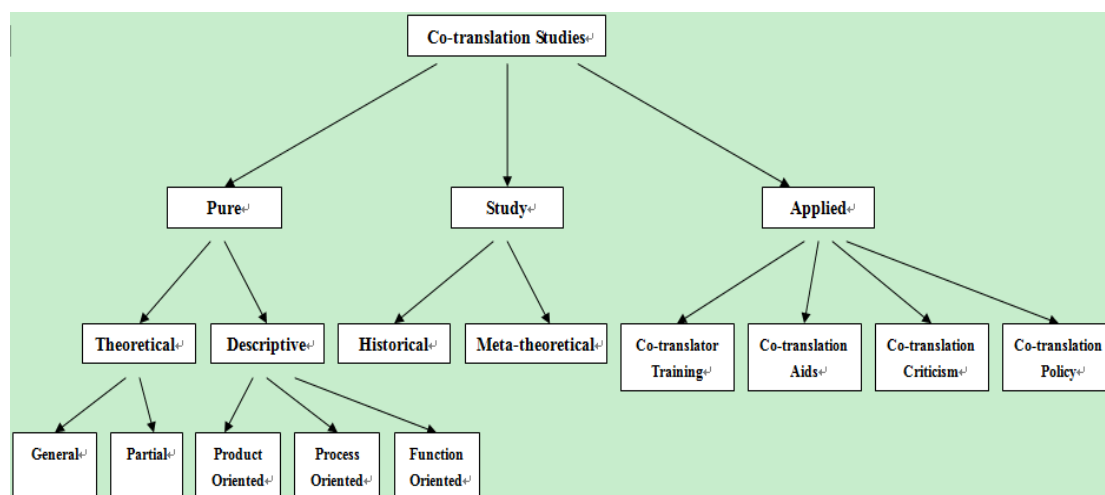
Co-translation Studies

Pure

Study

Applied

Theoretical

Descriptive

Historical

Meta-theoretical

Co-translator Training

Co-translation Aids

Co-translation Criticism

Co-translation Policy

General

Partial

Product Oriented

Process Oriented

Function Oriented